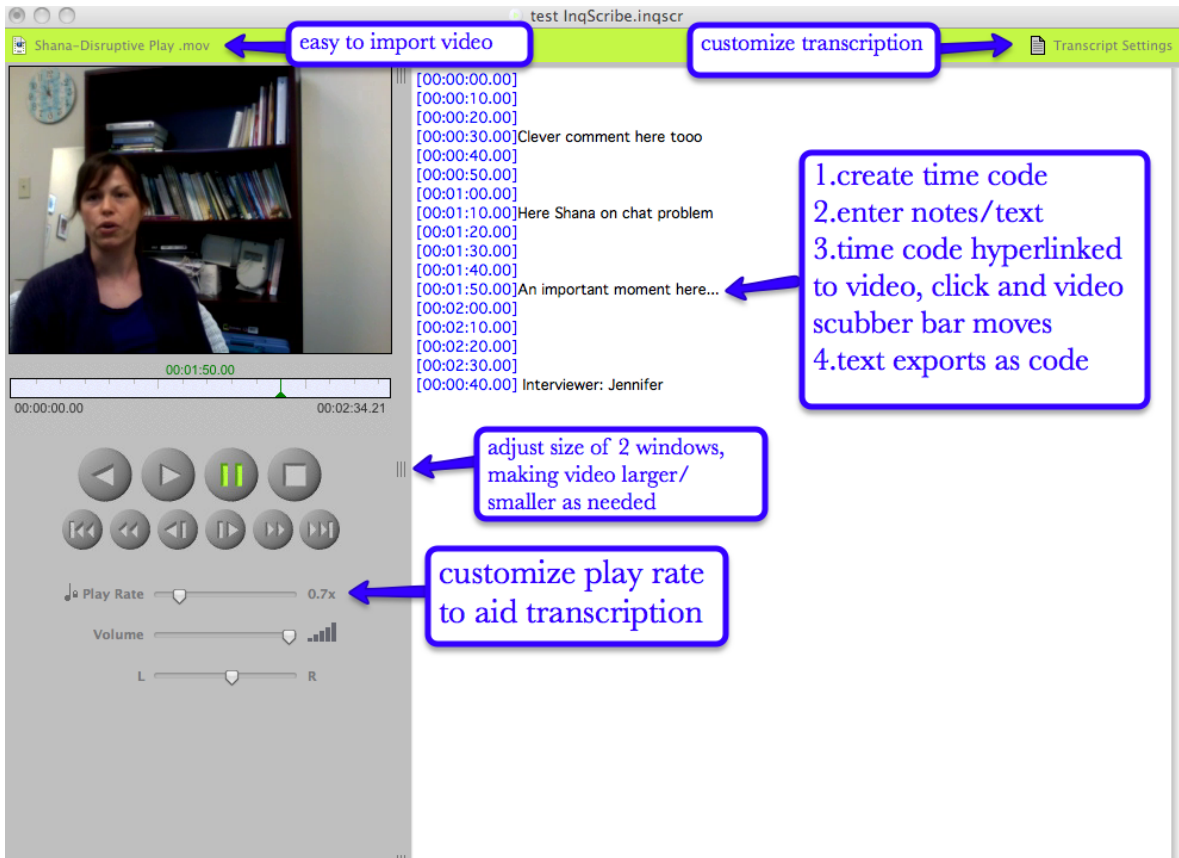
test InqScribe.inqscr

Shana-Disruptive Play .mov

easy to import video

customize transcription

Transcript Settings

[00:00:00.00]
[00:00:10.00]
[00:00:20.00]
[00:00:30.00]Clever comment here tooo
[00:00:40.00]
[00:00:50.00]
[00:01:00.00]
[00:01:10.00]Here Shana on chat problem
[00:01:20.00]
[00:01:30.00]
[00:01:40.00]
[00:01:50.00]An important moment here...
[00:02:00.00]
[00:02:10.00]
[00:02:20.00]
[00:02:30.00]
[00:00:40.00] Interviewer: Jennifer

1.create time code
2.enter notes/text
3.time code hyperlinked to video, click and video scubber bar moves
4.text exports as code

00:01:50.00
00:00:00.00
00:02:34.21

adjust size of 2 windows, making video larger/ smaller as needed

customize play rate to aid transcription

Play Rate
0.7x
Volume
L
R